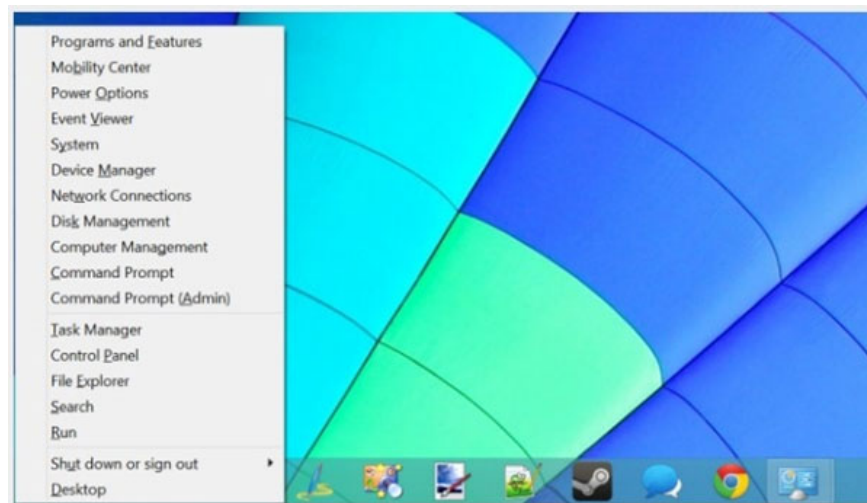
Programs and Features
Mobility Center
Power Options
Event Viewer
System
Device Manager
Network Connections
Disk Management
Computer Management
Command Prompt
Command Prompt (Admin)

Task Manager
Control Panel
File Explorer
Search
Run

Shut down or sign out
Desktop